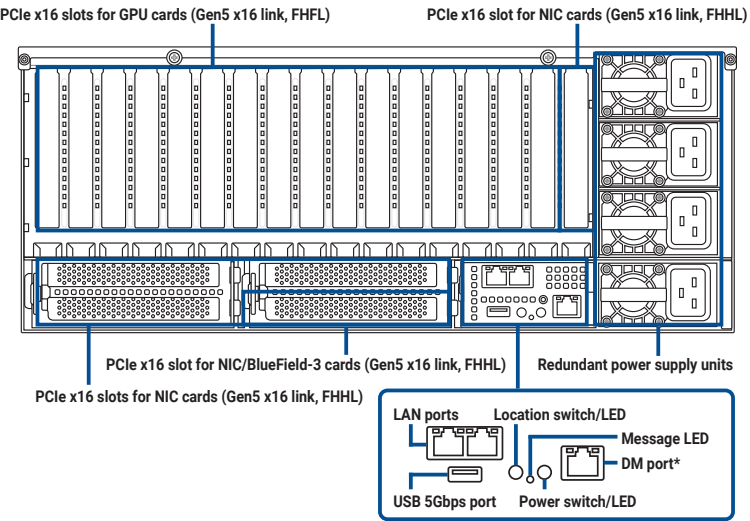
PCIe x16 slots for GPU cards (Gen5 x16 link, FHFL)

PCIe x16 slot for NIC cards (Gen5 x16 link, FHHL)

PCIe x16 slot for NIC/BlueField-3 cards (Gen5 x16 link, FHHL)

Redundant power supply units

PCIe x16 slots for NIC cards (Gen5 x16 link, FHHL)

LAN ports

Location switch/LED

Message LED

DM port*

USB 5Gbps port

Power switch/LED